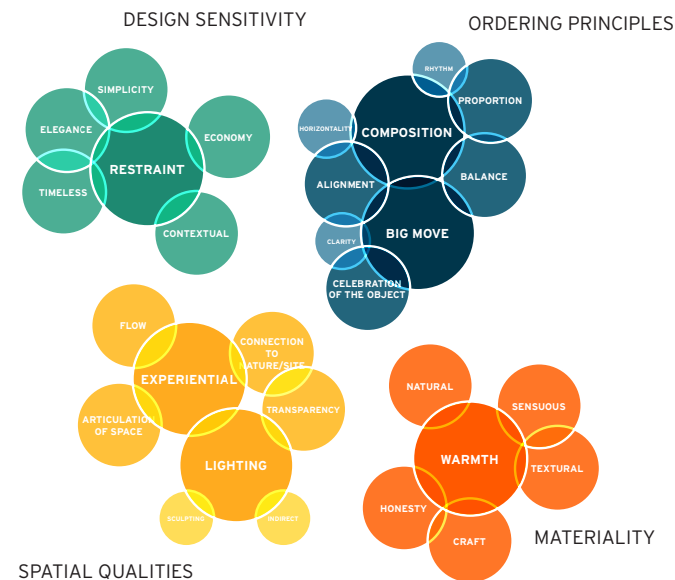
DESIGN SENSITIVITY

SIMPLICITY
ELEGANCE
RESTRAINT
ECONOMY
TIMELESS
CONTEXTUAL

ORDERING PRINCIPLES

RHYTHM
PROPORTION
HORIZONTALITY
COMPOSITION
ALIGNMENT
BALANCE
CLARITY
BIG MOVE
CELEBRATION OF THE OBJECT

FLOW
CONNECTION TO NATURE/SITE
EXPERIENTIAL
ARTICULATION OF SPACE
TRANSPARENCY
LIGHTING
SCULPTING
INDIRECT

SPATIAL QUALITIES

NATURAL
SENSUOUS
WARMTH
TEXTURAL
HONESTY
CRAFT

MATERIALITY